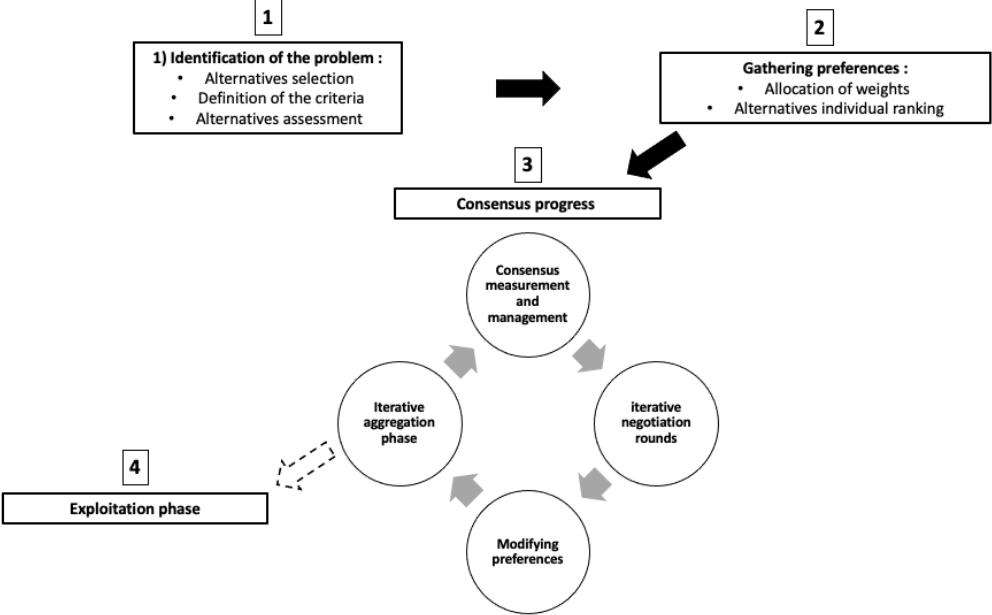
1

1) Identification of the problem :
• Alternatives selection
• Definition of the criteria
• Alternatives assessment

2

Gathering preferences :
• Allocation of weights
• Alternatives individual ranking

3

Consensus progress

Consensus measurement and management

iterative negotiation rounds

Modifying preferences

Iterative aggregation phase

4

Exploitation phase